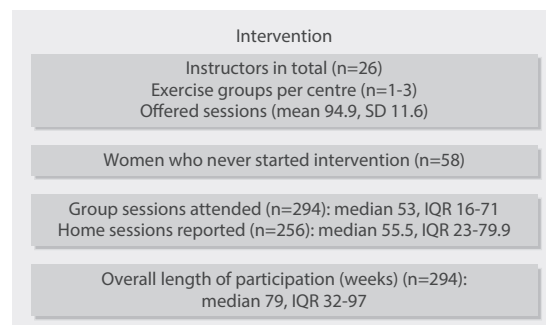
Intervention

Instructors in total (n=26)
Exercise groups per centre (n=1-3)
Offered sessions (mean 94.9, SD 11.6)

Women who never started intervention (n=58)

Group sessions attended (n=294): median 53, IQR 16-71
Home sessions reported (n=256): median 55.5, IQR 23-79.9

Overall length of participation (weeks) (n=294):
median 79, IQR 32-97